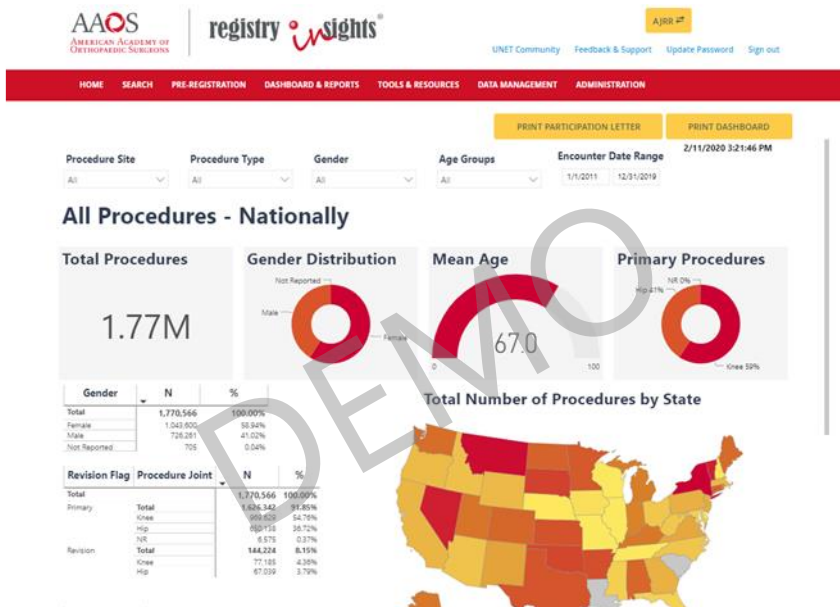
AAOS
AMERICAN ACADEMY OF ORTHOPAEDIC SURGEONS

registry insights®

AJRR ⇄

UNET Community Feedback & Support Update Password Sign out

HOME SEARCH PRE-REGISTRATION DASHBOARD & REPORTS TOOLS & RESOURCES DATA MANAGEMENT ADMINISTRATION

PRINT PARTICIPATION LETTER PRINT DASHBOARD

2/11/2020 3:21:46 PM

Procedure Site
All

Procedure Type
All

Gender
All

Age Groups
All

Encounter Date Range
1/1/2011 12/31/2019

All Procedures - Nationally

Total Procedures

1.77M

Gender Distribution

Not Reported

Male

Female

Mean Age

67.0

0

100

Primary Procedures

NR 0%

Hip 41%

Knee 59%

| Gender | N | % |
|---|---|---|
| Total | 1,770,566 | 100.00% |
| Female | 1,043,600 | 58.94% |
| Male | 726,261 | 41.02% |
| Not Reported | 705 | 0.04% |

| Revision Flag | Procedure Joint | N | % |
|---|---|---|---|
| Total | | 1,770,566 | 100.00% |
| Primary | Total | 1,626,342 | 91.85% |
| | Knee | 969,629 | 54.76% |
| | Hip | 650,138 | 36.72% |
| | NR | 6,575 | 0.37% |
| Revision | Total | 144,224 | 8.15% |
| | Knee | 77,185 | 4.36% |
| | Hip | 67,039 | 3.79% |

Total Number of Procedures by State

DEMO